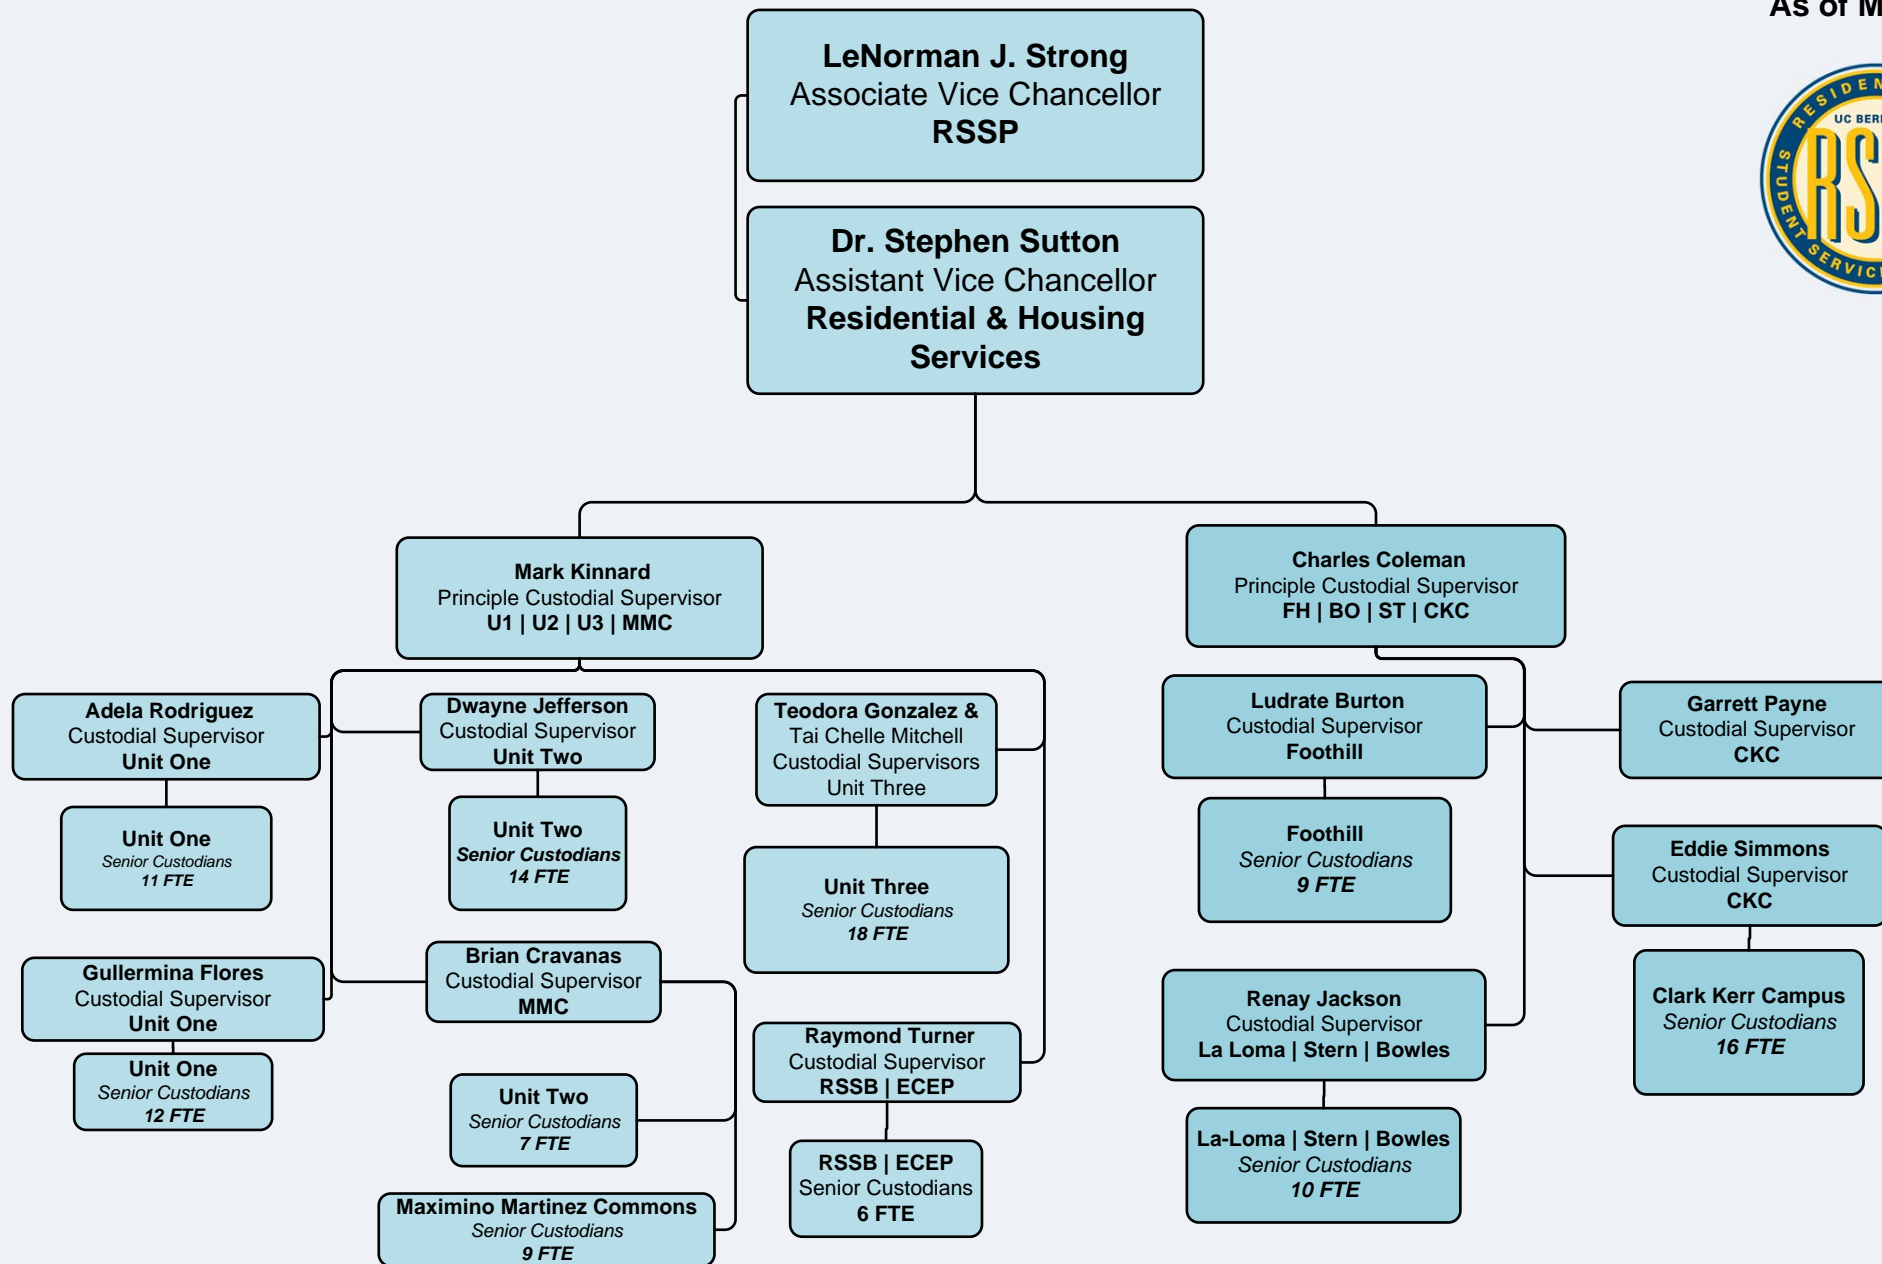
As of M

LeNorman J. Strong
Associate Vice Chancellor
RSSP

Dr. Stephen Sutton
Assistant Vice Chancellor
Residential & Housing Services

Mark Kinnard
Principle Custodial Supervisor
U1 | U2 | U3 | MMC

Charles Coleman
Principle Custodial Supervisor
FH | BO | ST | CKC

Adela Rodriguez
Custodial Supervisor
Unit One

Unit One
Senior Custodians
11 FTE

Dwayne Jefferson
Custodial Supervisor
Unit Two

Unit Two
Senior Custodians
14 FTE

Teodora Gonzalez & Tai Chelle Mitchell
Custodial Supervisors
Unit Three

Unit Three
Senior Custodians
18 FTE

Gullermina Flores
Custodial Supervisor
Unit One

Unit One
Senior Custodians
12 FTE

Brian Cravanas
Custodial Supervisor
MMC

Unit Two
Senior Custodians
7 FTE

Maximino Martinez Commons
Senior Custodians
9 FTE

Raymond Turner
Custodial Supervisor
RSSB | ECEP

RSSB | ECEP
Senior Custodians
6 FTE

Ludrate Burton
Custodial Supervisor
Foothill

Foothill
Senior Custodians
9 FTE

Renay Jackson
Custodial Supervisor
La Loma | Stern | Bowles

La-Loma | Stern | Bowles
Senior Custodians
10 FTE

Garrett Payne
Custodial Supervisor
CKC

Eddie Simmons
Custodial Supervisor
CKC

Clark Kerr Campus
Senior Custodians
16 FTE

RESIDEN
UC BERI
STUDENT SERVIC
RS